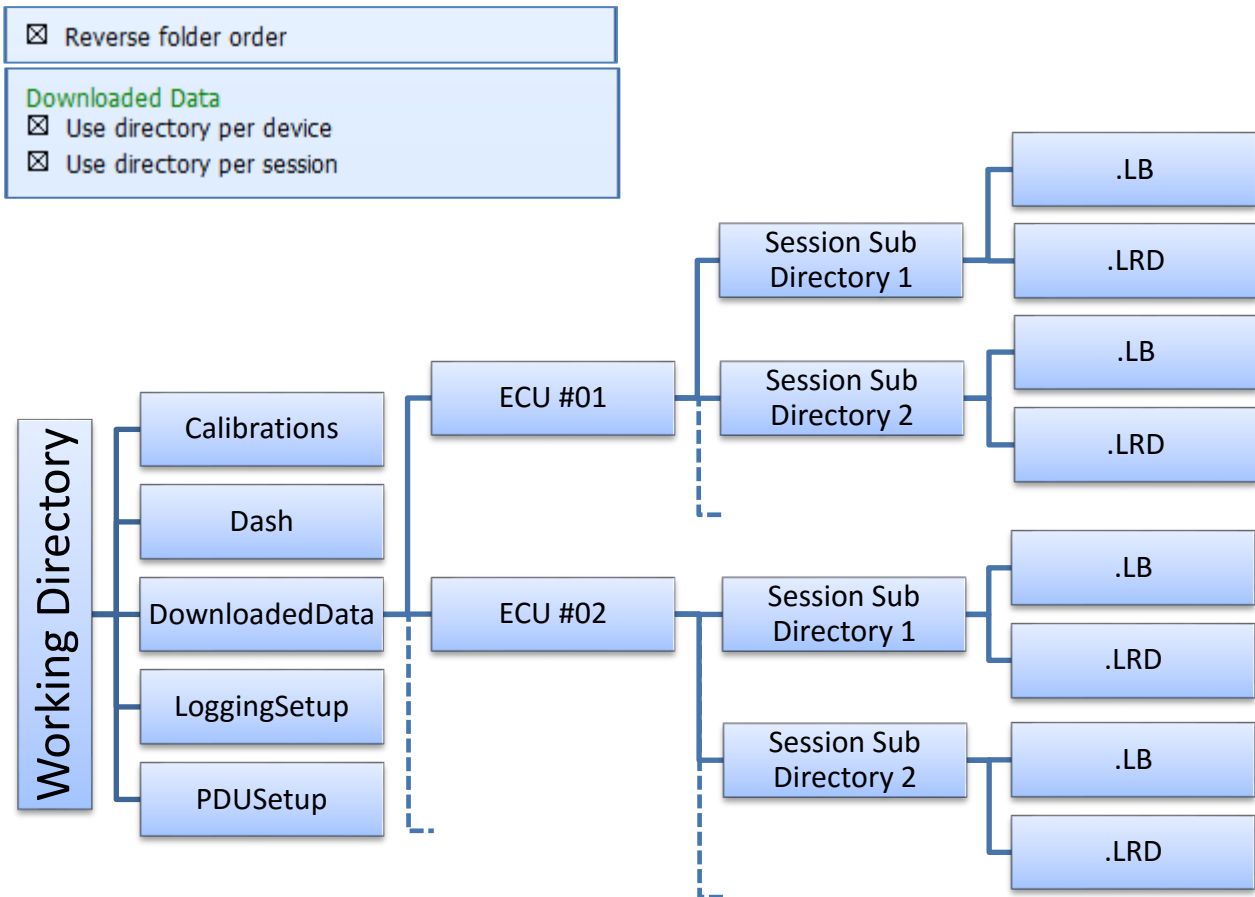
☒ Reverse folder order

Downloaded Data
☒ Use directory per device
☒ Use directory per session

Working Directory

Calibrations

Dash

DownloadedData

LoggingSetup

PDUSetup

ECU #01

ECU #02

Session Sub Directory 1

.LB

.LRD

Session Sub Directory 2

.LB

.LRD

Session Sub Directory 1

.LB

.LRD

Session Sub Directory 2

.LB

.LRD